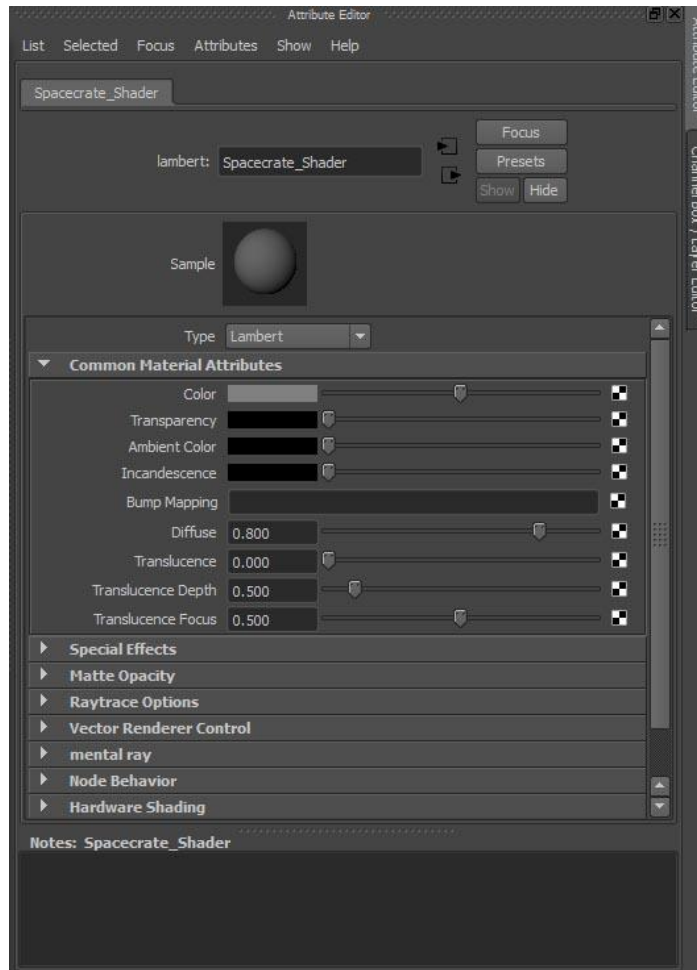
Attribute Editor

List Selected Focus Attributes Show Help

Spacecrate_Shader

lambert: Spacecrate_Shader

Focus
Presets
Show Hide

Sample

Type Lambert

Common Material Attributes

Color
Transparency
Ambient Color
Incandescence
Bump Mapping
Diffuse 0.800
Translucence 0.000
Translucence Depth 0.500
Translucence Focus 0.500

Special Effects
Matte Opacity
Raytrace Options
Vector Renderer Control
mental ray
Node Behavior
Hardware Shading

Notes: Spacecrate_Shader

Attribute Editor
Channel Box / Layer Editor